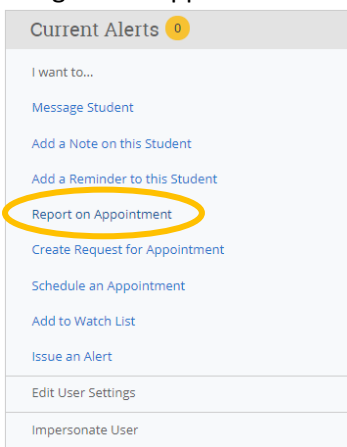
Current Alerts 0

I want to...

Message Student

Add a Note on this Student

Add a Reminder to this Student

Report on Appointment

Create Request for Appointment

Schedule an Appointment

Add to Watch List

Issue an Alert

Edit User Settings

Impersonate User